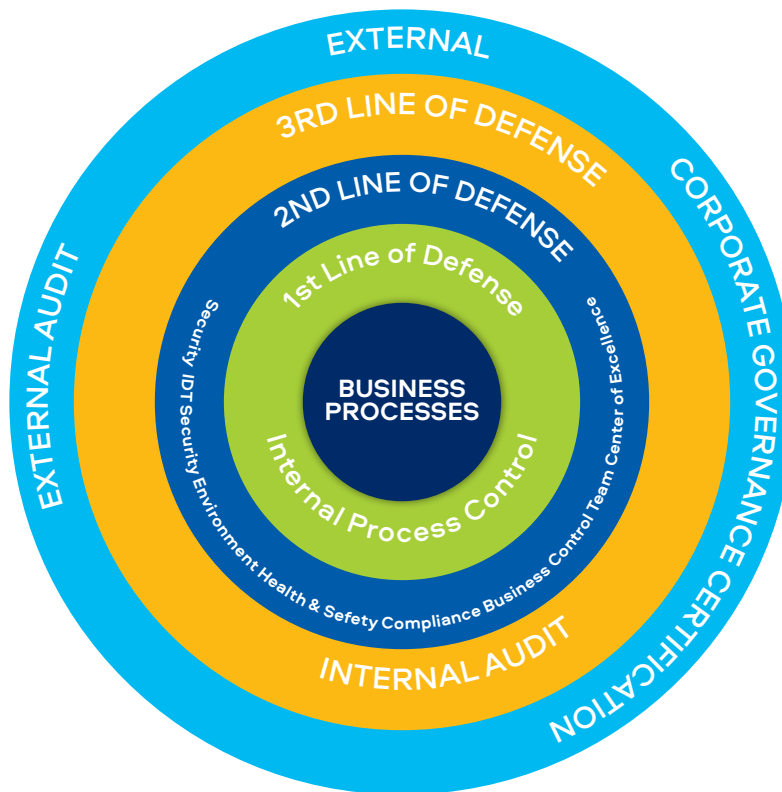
EXTERNAL

EXTERNAL AUDIT

CORPORATE GOVERNANCE CERTIFICATION

3RD LINE OF DEFENSE

INTERNAL AUDIT

2ND LINE OF DEFENSE

Security IDT Security Environment Health & Sefety Compliance Business Control Team Center of Excellence

1st Line of Defense

Internal Process Control

BUSINESS PROCESSES